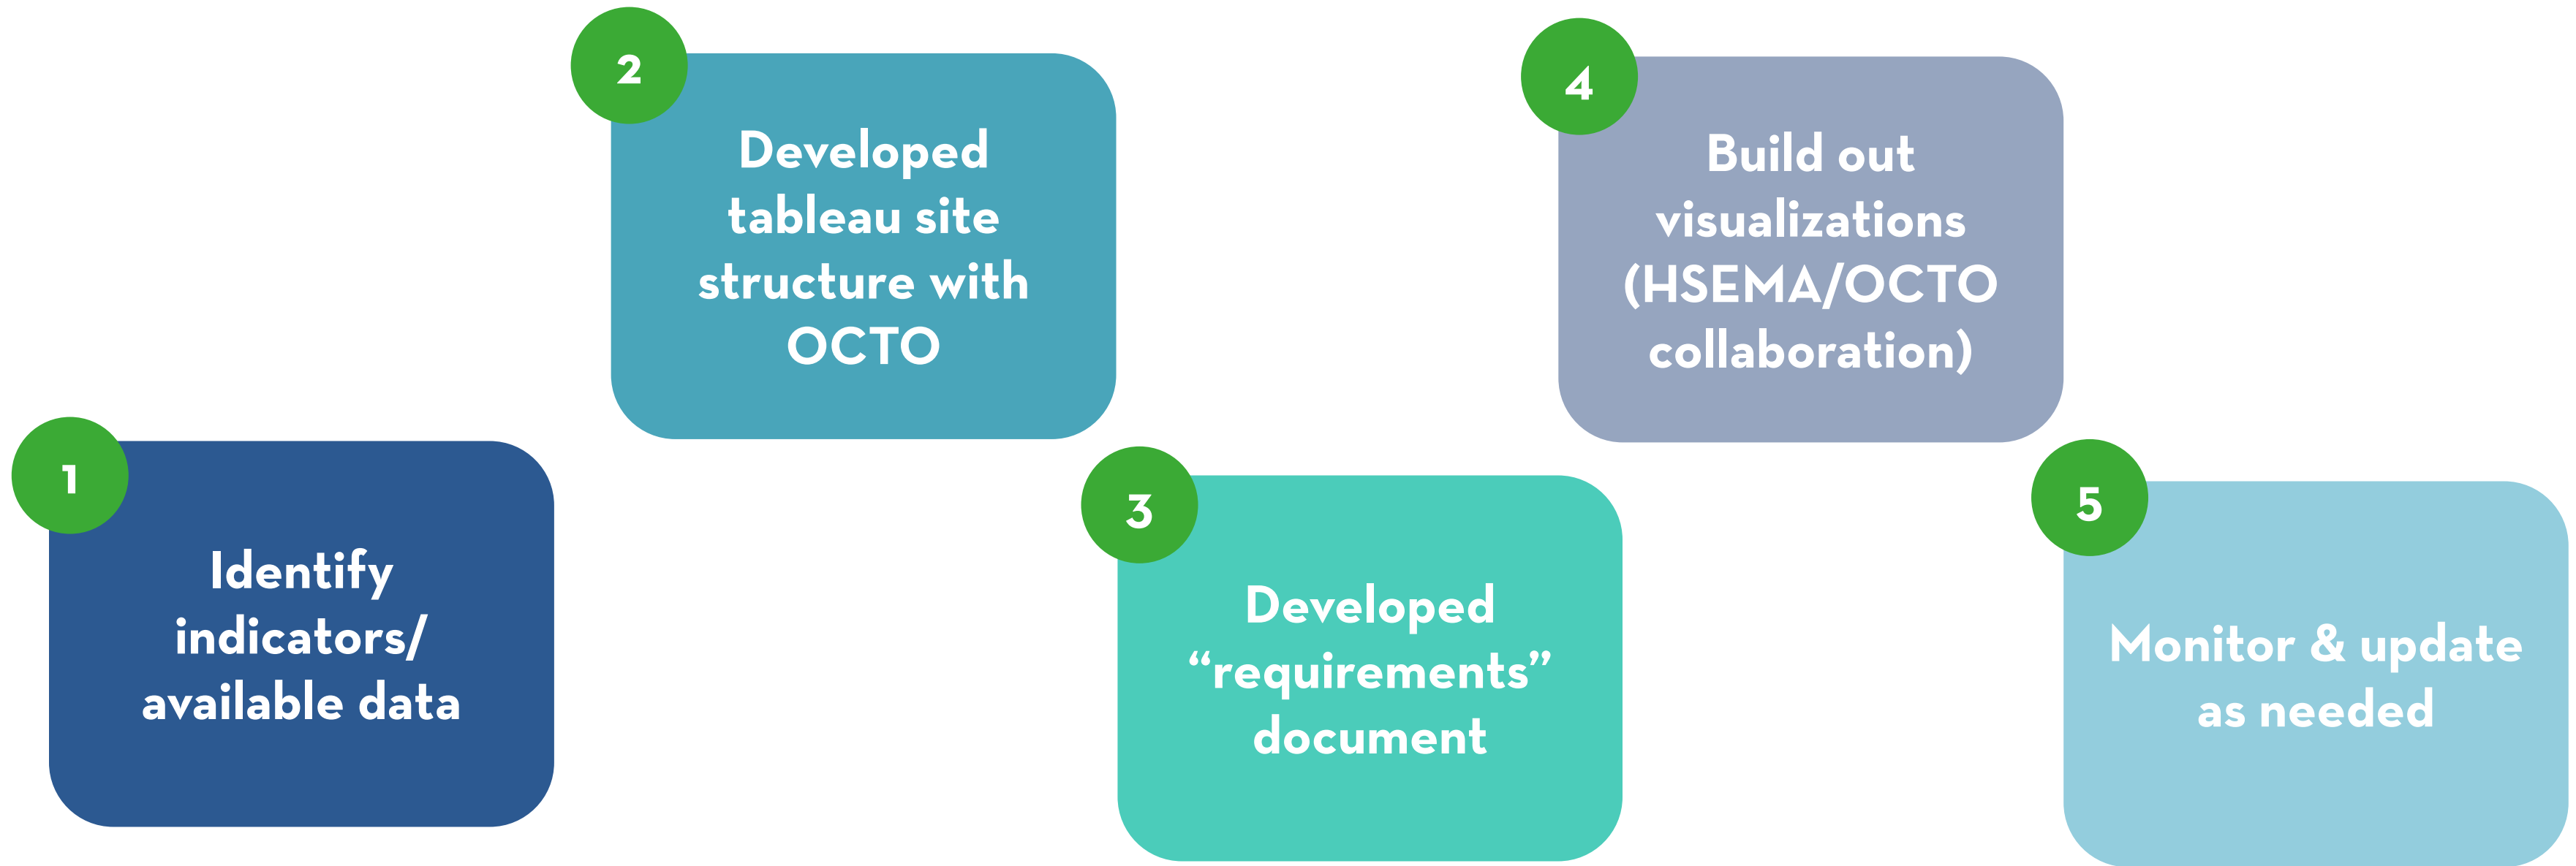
1
Identify indicators/ available data

2
Developed tableau site structure with OCTO

3
Developed “requirements” document

4
Build out visualizations (HSEMA/OCTO collaboration)

5
Monitor & update as needed